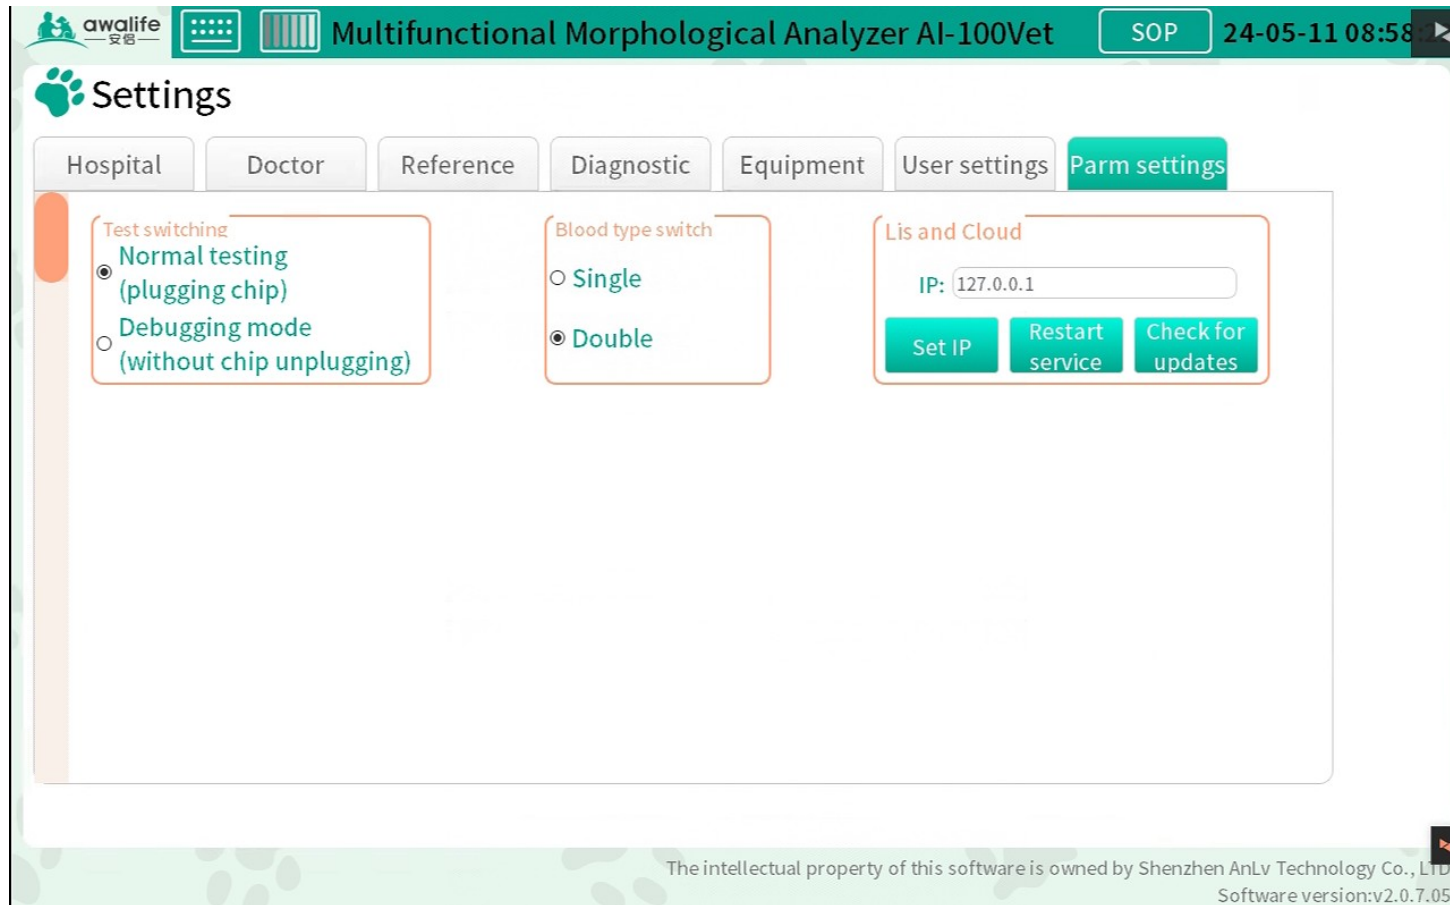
awalife
安侣

Multifunctional Morphological Analyzer AI-100Vet

SOP

24-05-11 08:58

Settings

Hospital | Doctor | Reference | Diagnostic | Equipment | User settings | Parm settings

Test switching
Normal testing (plugging chip)
Debugging mode (without chip unplugging)

Blood type switch
Single
Double

Lis and Cloud
IP: 127.0.0.1
Set IP
Restart service
Check for updates

The intellectual property of this software is owned by Shenzhen AnLv Technology Co., LTD
Software version:v2.0.7.05